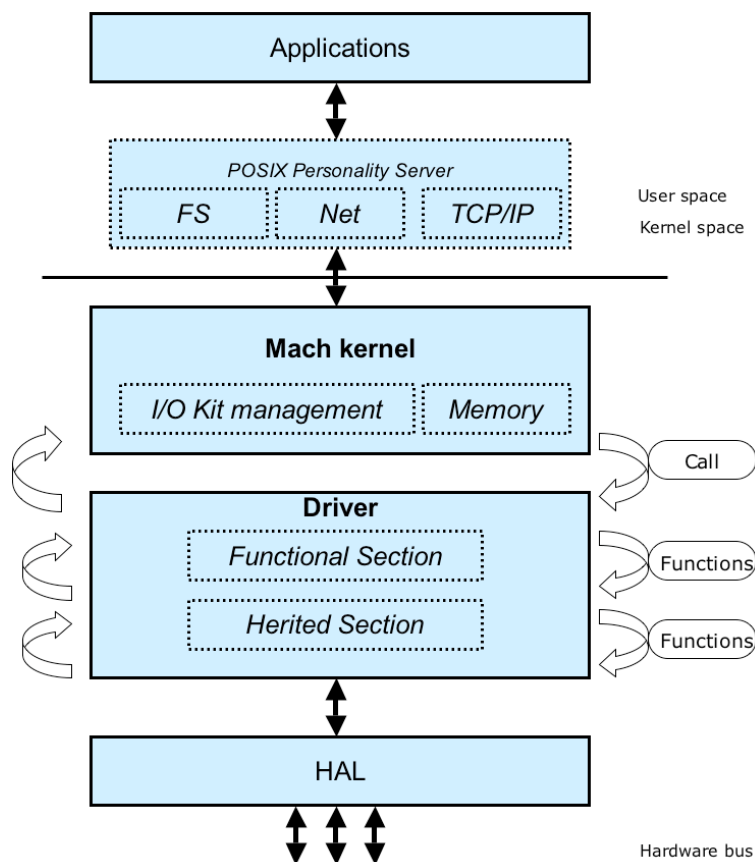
Applications

POSIX Personality Server

FS

Net

TCP/IP

User space

Kernel space

Mach kernel

I/O Kit management

Memory

Call

Driver

Functional Section

Functions

Herited Section

Functions

HAL

Hardware bus